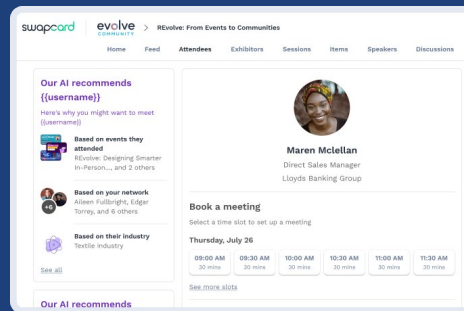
swapcard | evolve COMMUNITY > REvolve: From Events to Communities

Home Feed Attendees Exhibitors Sessions Items Speakers Discussions

Our AI recommends {{username}}

Here's why you might want to meet {{username}}

Based on events they attended
REvolve: Designing Smarter In-Person..., and 2 others

+6 Based on your network
Aileen Fullbright, Edgar Torrey, and 6 others

Based on their industry
Textile industry

See all

Our AI recommends

Maren Mclellan
Direct Sales Manager
Lloyds Banking Group

Book a meeting
Select a time slot to set up a meeting

Thursday, July 26

| 09:00 AM 30 mins | 09:30 AM 30 mins | 10:00 AM 30 mins | 10:30 AM 30 mins | 11:00 AM 30 mins | 11:30 AM 30 mins |
|---|---|---|---|---|---|

See more slots